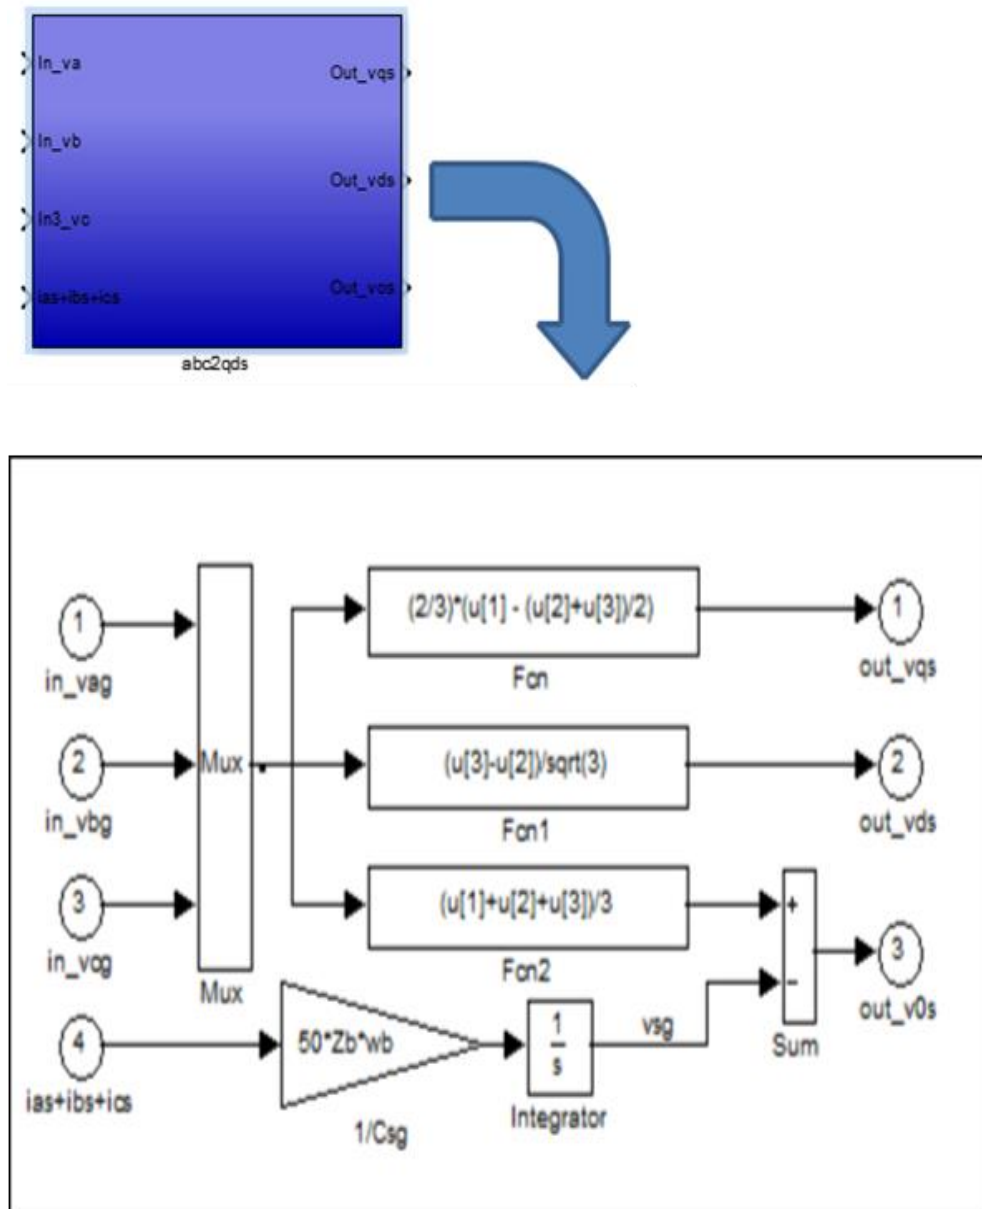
In_va
In_vb
In3_vc
ias+ibs+ics
Out_vqs
Out_vds
Out_vos
abc2qds

1
in_vag
2
in_vbg
3
in_vcg
Mux
Mux
(2/3)*(u[1] - (u[2]+u[3])/2)
Fcn
(u[3]-u[2])/sqrt(3)
Fcn1
(u[1]+u[2]+u[3])/3
Fcn2
1
out_vqs
2
out_vds
+
−
Sum
3
out_v0s
4
ias+ibs+ics
50*Zb*wb
1/Csg
$\frac{1}{s}$
Integrator
vsg